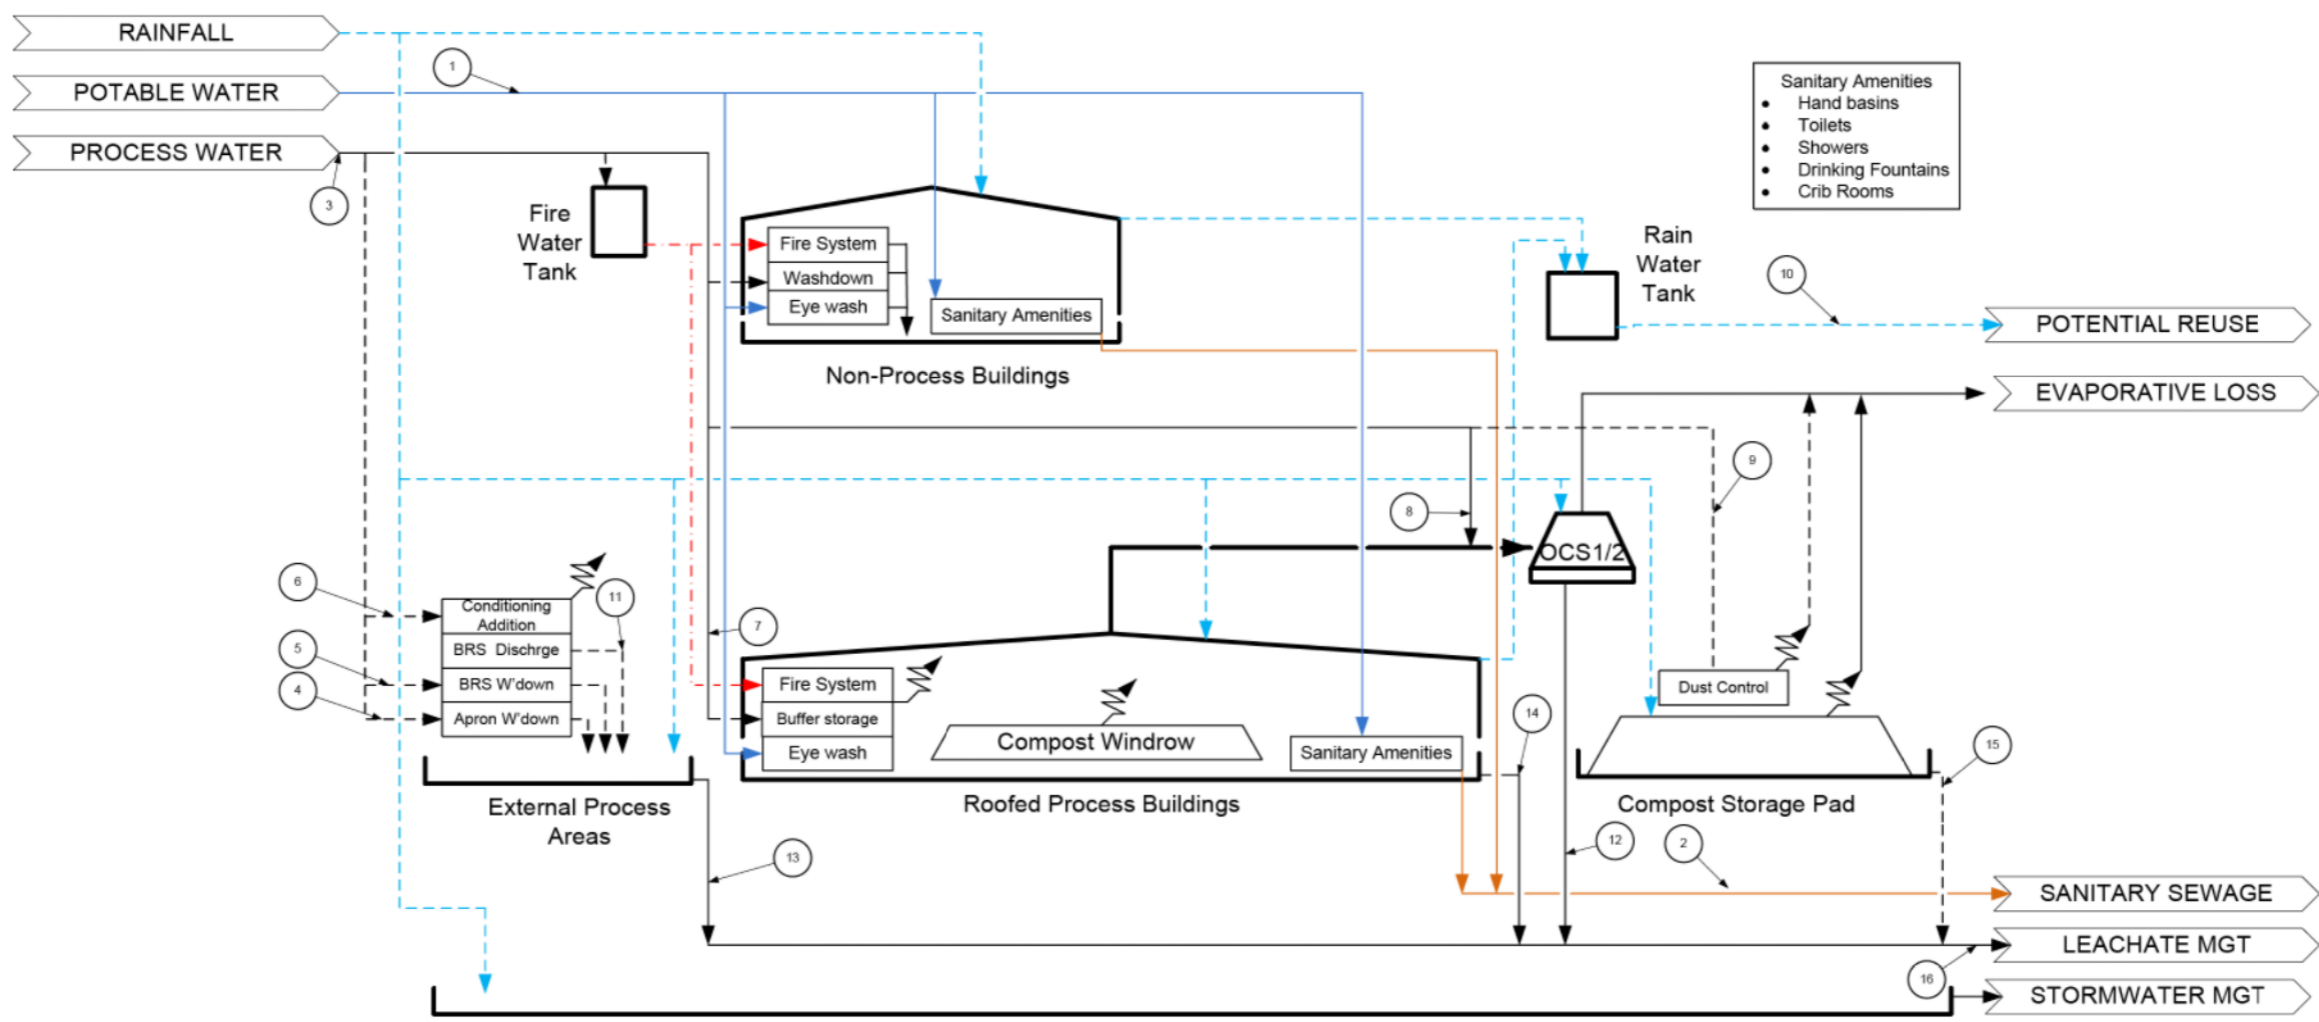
RAINFALL
POTABLE WATER
PROCESS WATER
1
3
Fire Water Tank
Fire System
Washdown
Eye wash
Sanitary Amenities
Non-Process Buildings
Sanitary Amenities
• Hand basins
• Toilets
• Showers
• Drinking Fountains
• Crib Rooms
Rain Water Tank
10
POTENTIAL REUSE
EVAPORATIVE LOSS
9
8
OCS1/2
6
Conditioning Addition
11
BRS Dischrge
5
BRS W'down
4
Apron W'down
7
Fire System
Buffer storage
Eye wash
Compost Windrow
Sanitary Amenities
Dust Control
14
15
External Process Areas
Roofed Process Buildings
Compost Storage Pad
13
12
2
SANITARY SEWAGE
LEACHATE MGT
16
STORMWATER MGT